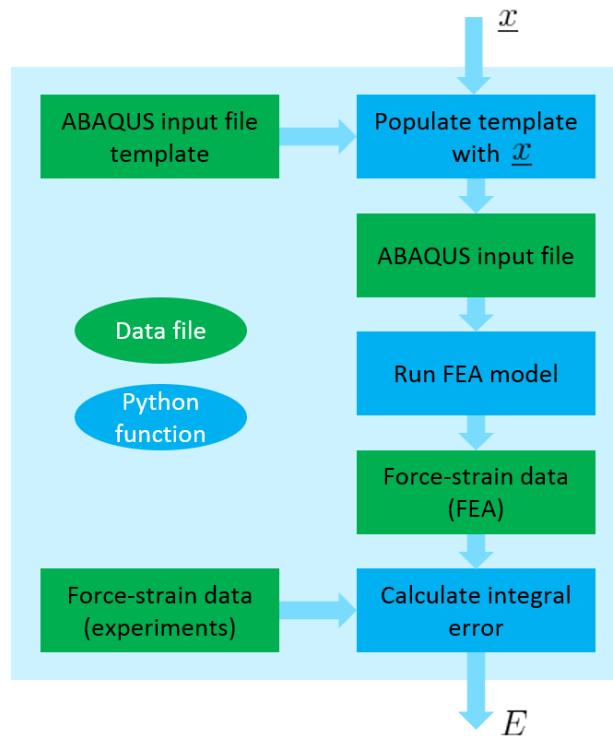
$\underline{x}$

ABAQUS input file template

Populate template with $\underline{x}$

ABAQUS input file

Data file

Python function

Run FEA model

Force-strain data (FEA)

Force-strain data (experiments)

Calculate integral error

$E$